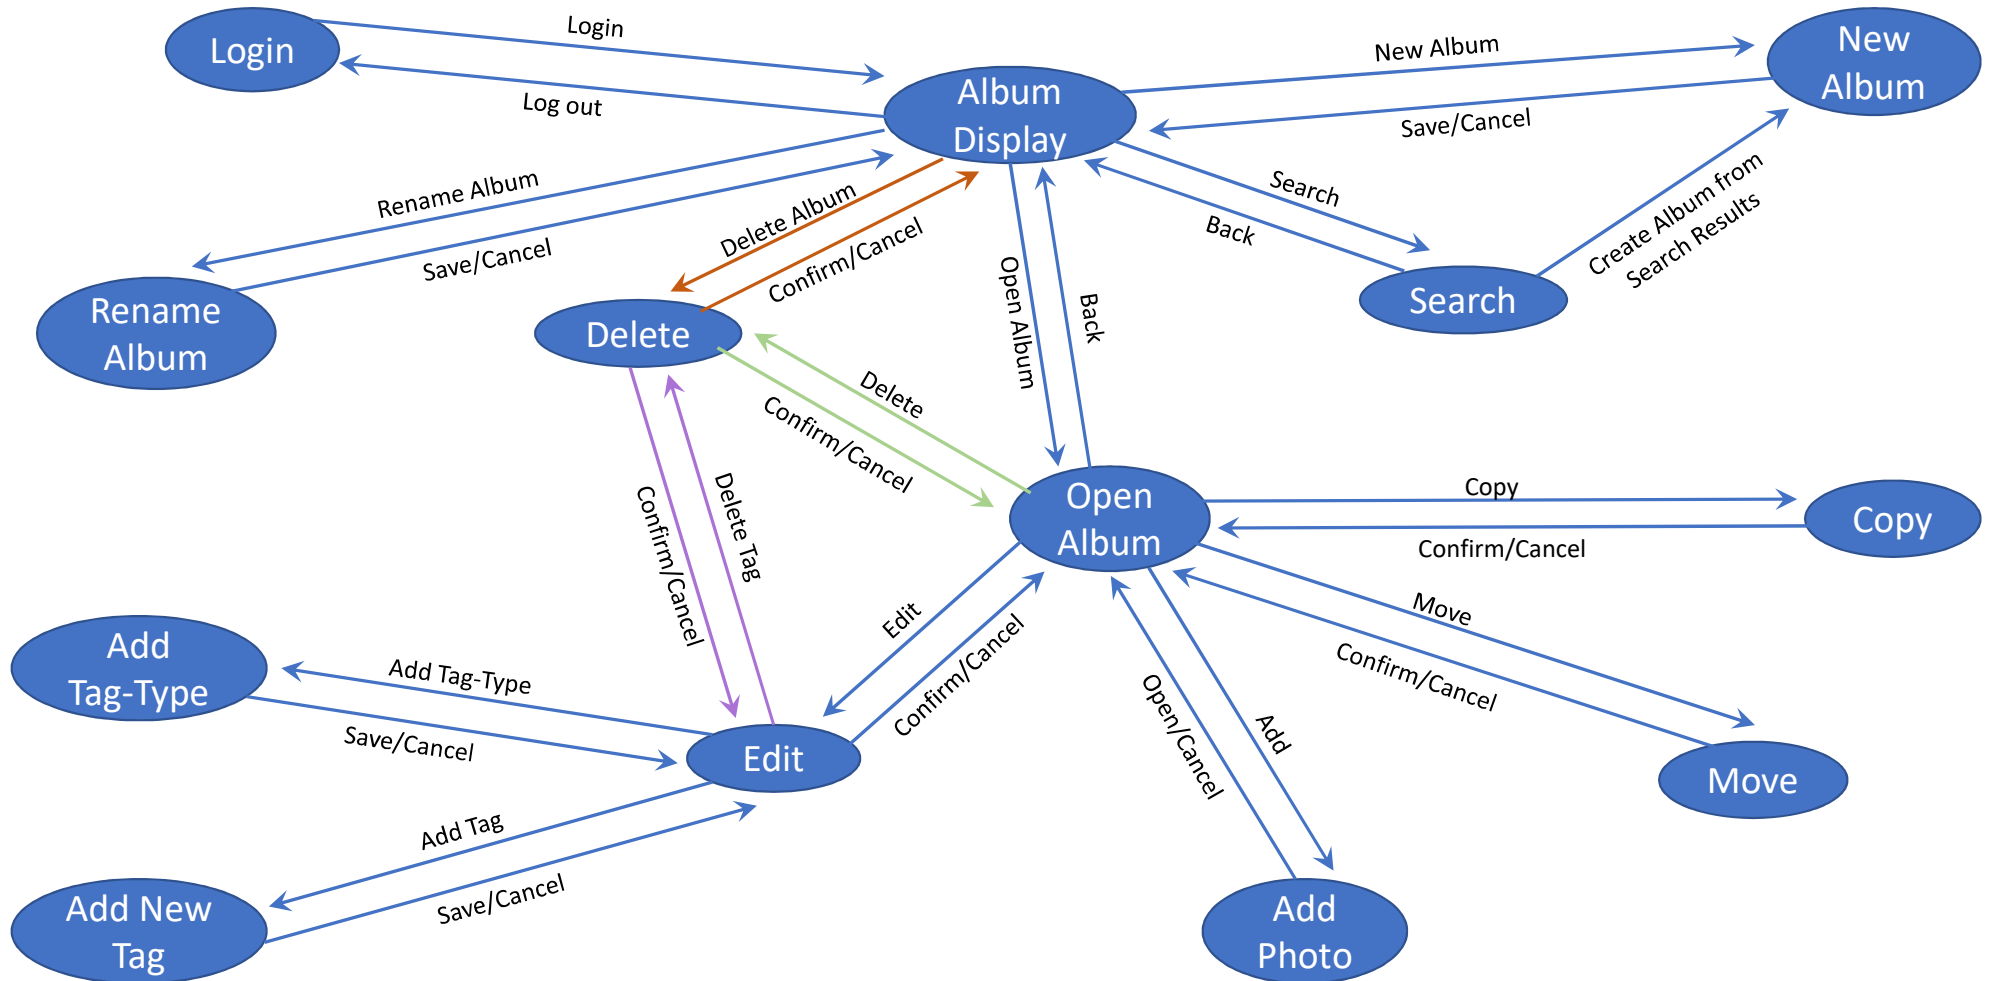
Login
Login
Log out
Album Display
New Album
New Album
Save/Cancel
Rename Album
Save/Cancel
Rename Album
Delete Album
Confirm/Cancel
Delete
Search
Back
Search
Create Album from Search Results
Open Album
Back
Delete
Confirm/Cancel
Open Album
Copy
Copy
Confirm/Cancel
Confirm/Cancel
Delete Tag
Edit
Confirm/Cancel
Move
Confirm/Cancel
Add Tag-Type
Add Tag-Type
Save/Cancel
Edit
Open/Cancel
Add
Move
Add Tag
Save/Cancel
Add New Tag
Add Photo